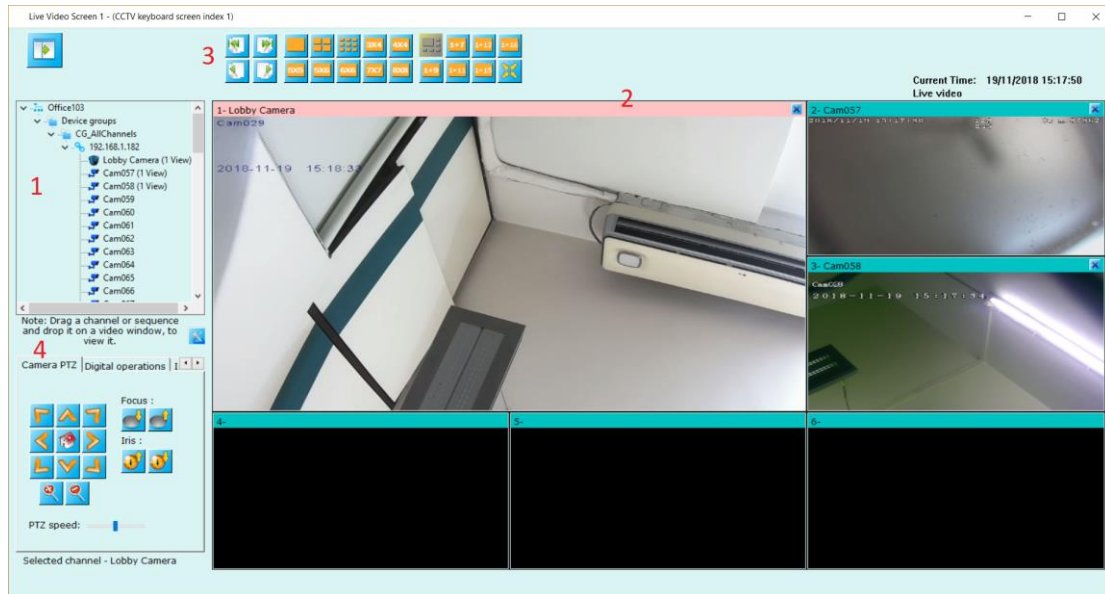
Live Video Screen 1 - (CCTV keyboard screen index 1)

3

1x7 1+12 1+16

5X5 5X6 6X6 7X7 8X8 1+9 1+11 1+15

Current Time: 19/11/2018 15:17:50
Live video

2

Office103
Device groups
CG_AllChannels
192.168.1.182
Lobby Camera (1 View)
Cam057 (1 View)
Cam058 (1 View)
Cam059
Cam060
Cam061
Cam062
Cam063
Cam064
Cam065
Cam066

1

Note: Drag a channel or sequence and drop it on a video window, to view it.

4

Camera PTZ | Digital operations | 1

Focus :

Iris :

PTZ speed:

Selected channel - Lobby Camera

1- Lobby Camera
Cam029
2018-11-19 15:18:33

2- Cam057
2018/11/19 15:17:46

3- Cam058
Cam058
2018-11-19 15:17:34

4-

5-

6-